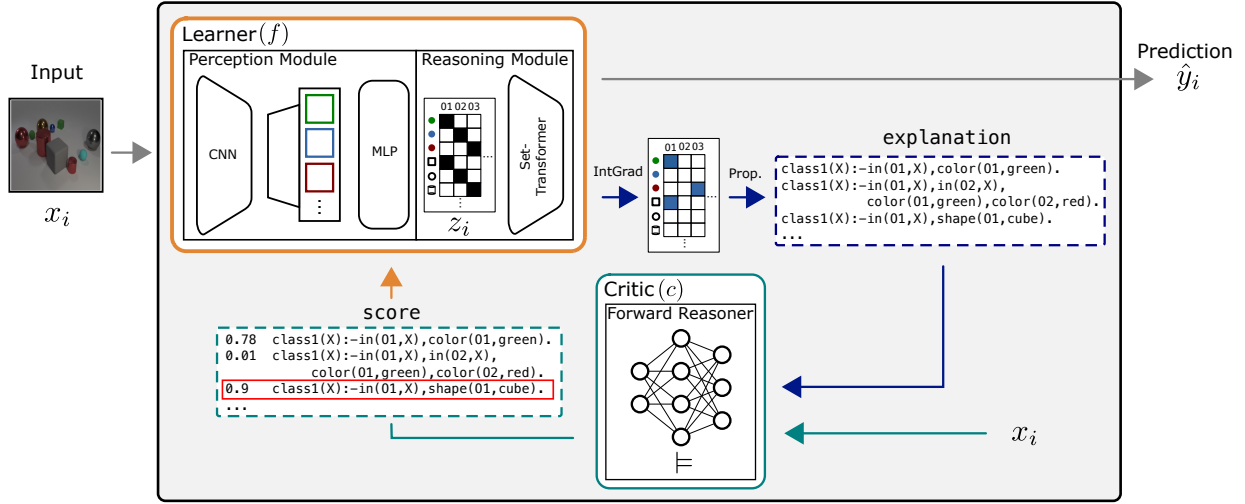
Input

$x_i$

Learner$(f)$

Perception Module

CNN

MLP

Reasoning Module

01 02 03

Set-Transformer

$z_i$

Prediction
$\hat{y}_i$

IntGrad

01 02 03

Prop.

explanation

class1(X):-in(O1,X),color(O1,green).
class1(X):-in(O1,X),in(O2,X),
color(O1,green),color(O2,red).
class1(X):-in(O1,X),shape(O1,cube).
...

score

0.78 class1(X):-in(O1,X),color(O1,green).
0.01 class1(X):-in(O1,X),in(O2,X),
color(O1,green),color(O2,red).
0.9 class1(X):-in(O1,X),shape(O1,cube).
...

Critic$(c)$

Forward Reasoner

$\models$

$x_i$